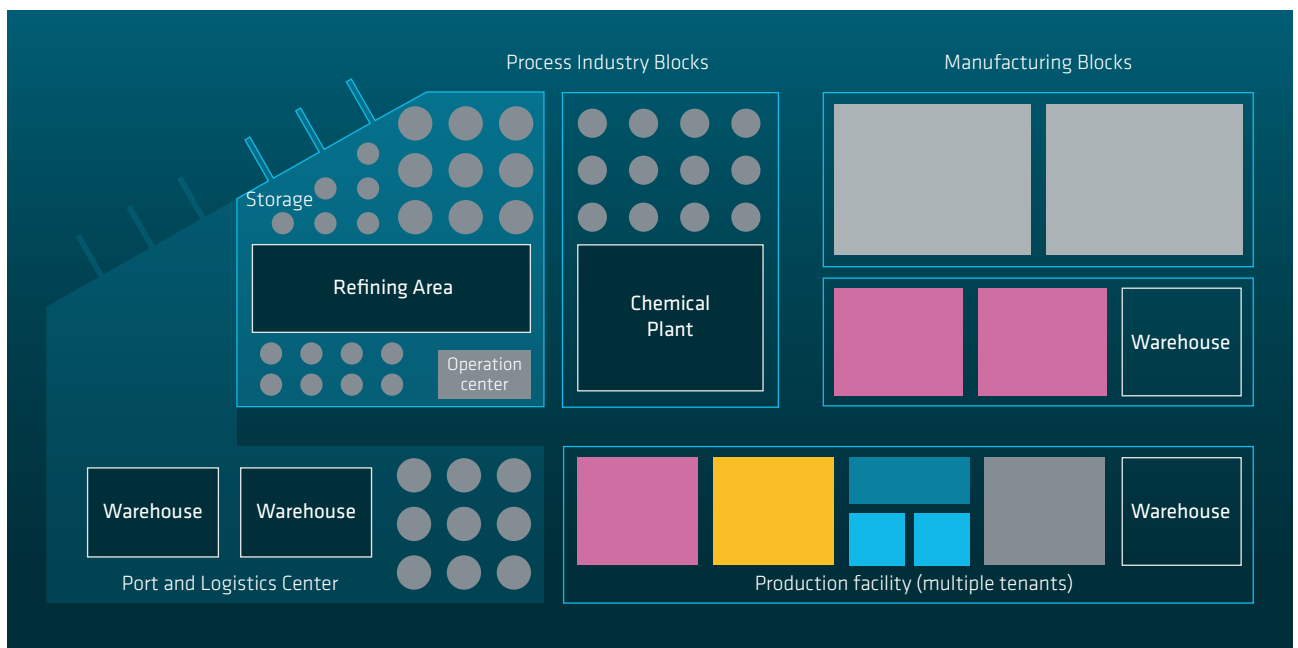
Process Industry Blocks

Manufacturing Blocks

Storage

Refining Area

Operation center

Chemical Plant

Warehouse

Warehouse

Warehouse

Port and Logistics Center

Warehouse

Production facility (multiple tenants)